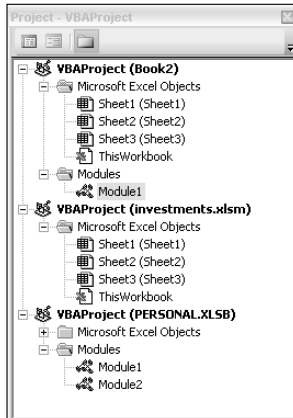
Project - VBAProject

VBAProject (Book2)
Microsoft Excel Objects
Sheet1 (Sheet1)
Sheet2 (Sheet2)
Sheet3 (Sheet3)
ThisWorkbook
Modules
Module1
VBAProject (investments.xlsm)
Microsoft Excel Objects
Sheet1 (Sheet1)
Sheet2 (Sheet2)
Sheet3 (Sheet3)
ThisWorkbook
VBAProject (PERSONAL.XLSB)
Microsoft Excel Objects
Modules
Module1
Module2